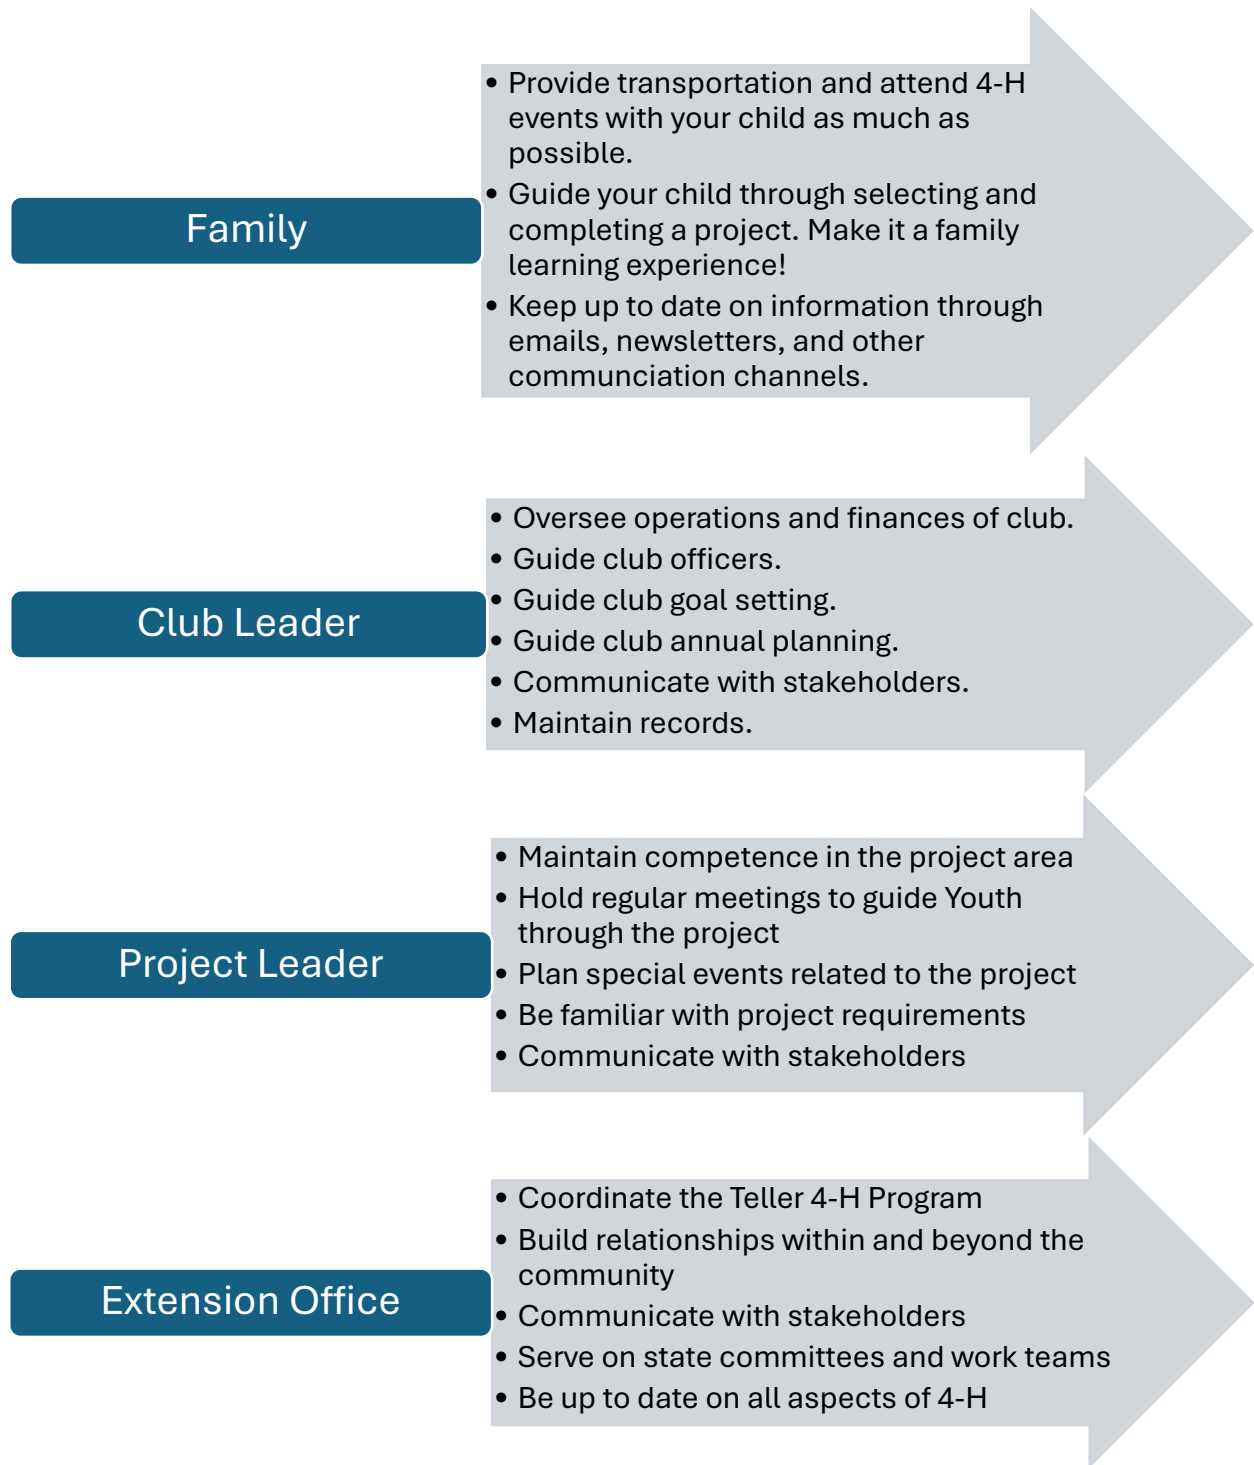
Family

• Provide transportation and attend 4-H events with your child as much as possible.
• Guide your child through selecting and completing a project. Make it a family learning experience!
• Keep up to date on information through emails, newsletters, and other communciation channels.

Club Leader

• Oversee operations and finances of club.
• Guide club officers.
• Guide club goal setting.
• Guide club annual planning.
• Communicate with stakeholders.
• Maintain records.

Project Leader

• Maintain competence in the project area
• Hold regular meetings to guide Youth through the project
• Plan special events related to the project
• Be familiar with project requirements
• Communicate with stakeholders

Extension Office

• Coordinate the Teller 4-H Program
• Build relationships within and beyond the community
• Communicate with stakeholders
• Serve on state committees and work teams
• Be up to date on all aspects of 4-H